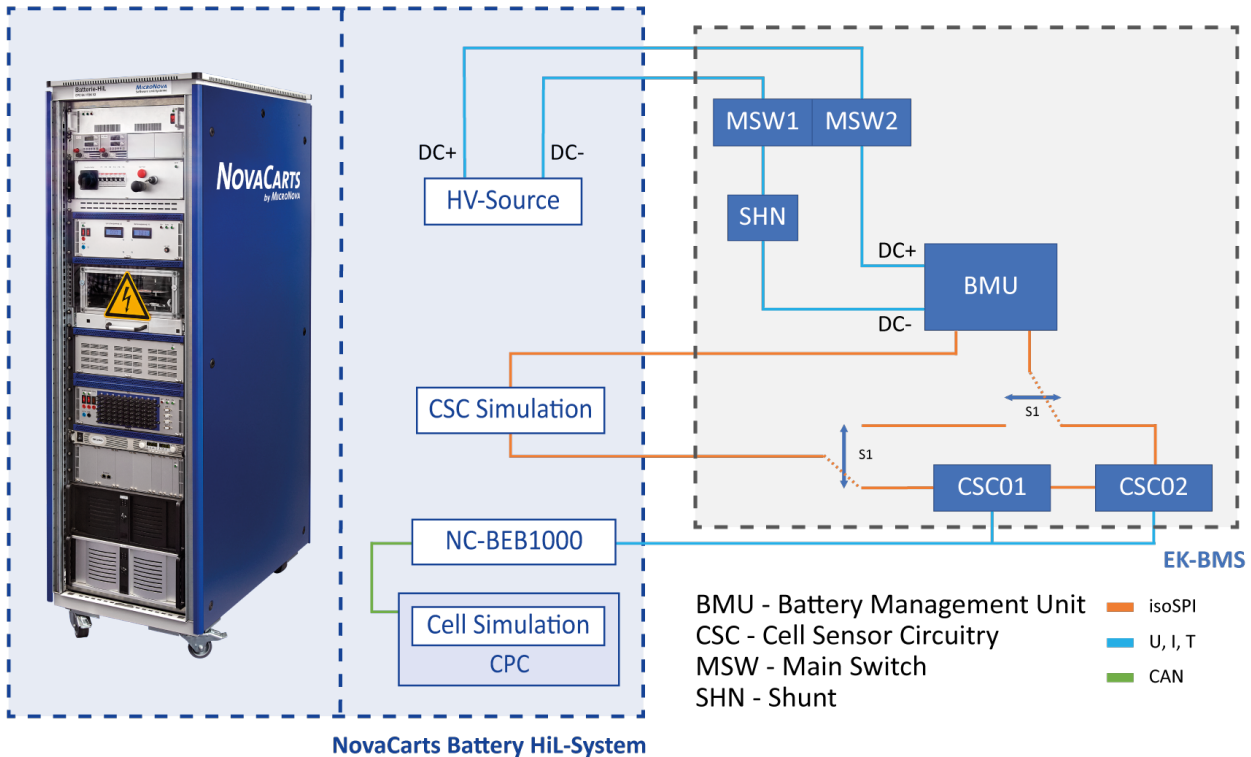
Batterie-HiL
MicroNova

NovaCarts
by MicroNova

DC+
DC-
HV-Source

MSW1
MSW2
SHN
DC+
BMU
DC-

CSC Simulation
S1
S1
CSC01
CSC02

NC-BEB1000
Cell Simulation
CPC

EK-BMS

BMU - Battery Management Unit
CSC - Cell Sensor Circuitry
MSW - Main Switch
SHN - Shunt

isoSPI
U, I, T
CAN

NovaCarts Battery HiL-System